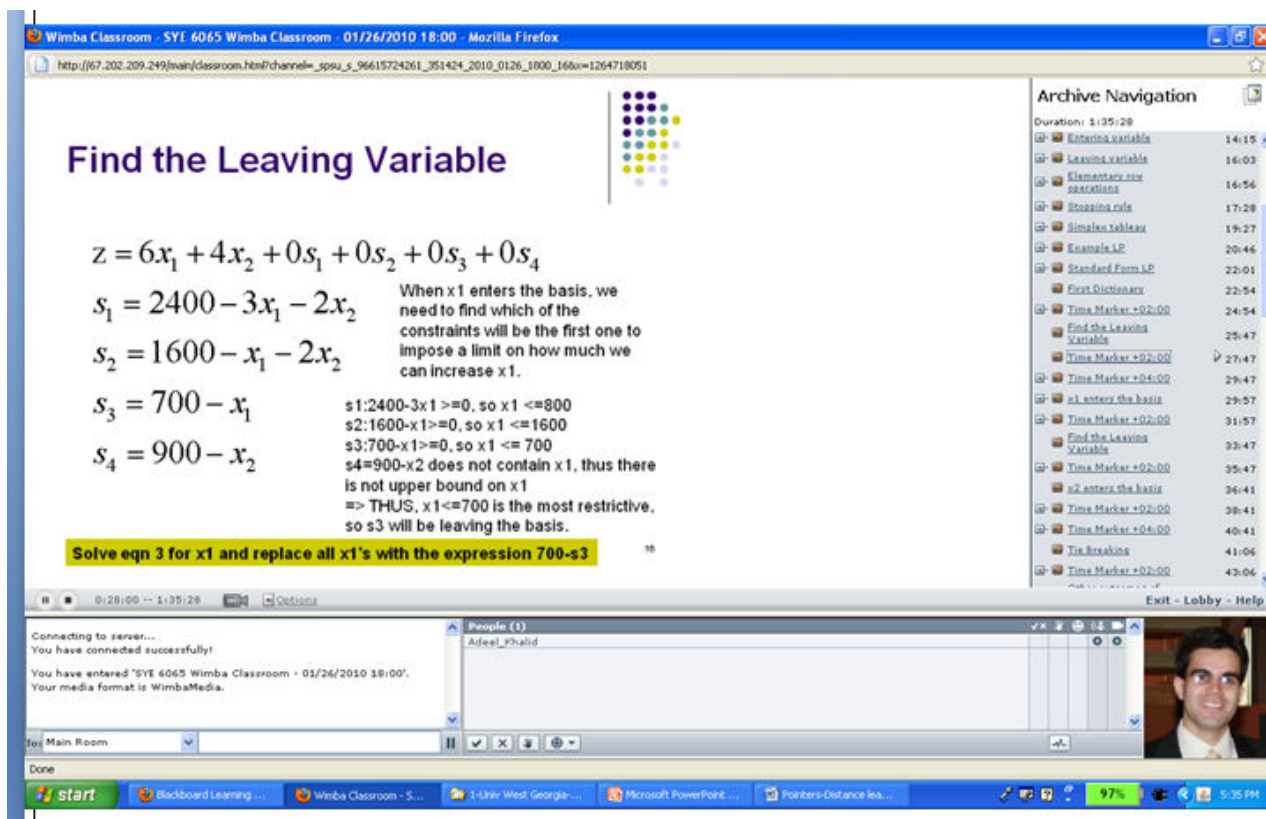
Wimba Classroom - SYE 6065 Wimba Classroom - 01/26/2010 18:00 - Mozilla Firefox

http://67.202.209.249/main/classroom.html?channel=_spsu_s_96615724261_351424_2010_0126_1800_16&u=1264718051

Find the Leaving Variable

$z = 6x_1 + 4x_2 + 0s_1 + 0s_2 + 0s_3 + 0s_4$

$s_1 = 2400 - 3x_1 - 2x_2$

$s_2 = 1600 - x_1 - 2x_2$

$s_3 = 700 - x_1$

$s_4 = 900 - x_2$

When x1 enters the basis, we need to find which of the constraints will be the first one to impose a limit on how much we can increase x1.

s1:2400-3x1 >=0, so x1 <=800
s2:1600-x1>=0, so x1 <=1600
s3:700-x1>=0, so x1 <= 700
s4=900-x2 does not contain x1, thus there is not upper bound on x1
=> THUS, x1<=700 is the most restrictive, so s3 will be leaving the basis.

Solve eqn 3 for x1 and replace all x1's with the expression 700-s3

16

Archive Navigation
Duration: 1:35:28
Entering variable 14:15
Leaving variable 16:03
Elementary row operations 16:56
Stopping rule 17:28
Simplex tableau 19:27
Example LP 20:46
Standard Form LP 22:01
First Dictionary 22:54
Time Marker +02:00 24:54
Find the Leaving Variable 25:47
Time Marker +02:00 27:47
Time Marker +04:00 29:47
x1 enters the basis 29:57
Time Marker +02:00 31:57
Find the Leaving Variable 33:47
Time Marker +02:00 35:47
x2 enters the basis 36:41
Time Marker +02:00 38:41
Time Marker +04:00 40:41
Tie Breaking 41:06
Time Marker +02:00 43:06

0:28:00 -- 1:35:28 Options
Exit - Lobby - Help

Connecting to server...
You have connected successfully!
You have entered "SYE 6065 Wimba Classroom - 01/26/2010 18:00".
Your media format is WimbaMedia.

People (1)
Adeel_Khalid

To: Main Room

Done

start | Blackboard Learning ... | Wimba Classroom - S... | 1-Univ West Georgia-... | Microsoft PowerPoint ... | Pointers-Distance lea... | 97% | 5:35 PM